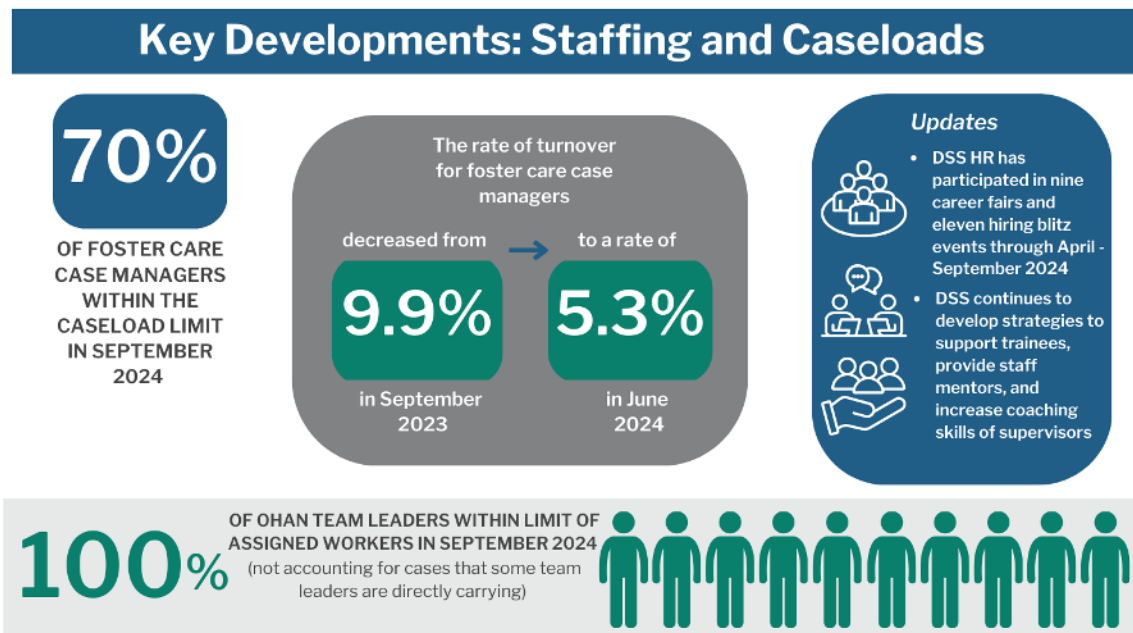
Key Developments: Staffing and Caseloads

70%

OF FOSTER CARE CASE MANAGERS WITHIN THE CASELOAD LIMIT IN SEPTEMBER 2024

The rate of turnover for foster care case managers

decreased from

9.9%

in September 2023

to a rate of

5.3%

in June 2024

Updates

• DSS HR has participated in nine career fairs and eleven hiring blitz events through April - September 2024

• DSS continues to develop strategies to support trainees, provide staff mentors, and increase coaching skills of supervisors

100%

OF OHAN TEAM LEADERS WITHIN LIMIT OF ASSIGNED WORKERS IN SEPTEMBER 2024

(not accounting for cases that some team leaders are directly carrying)